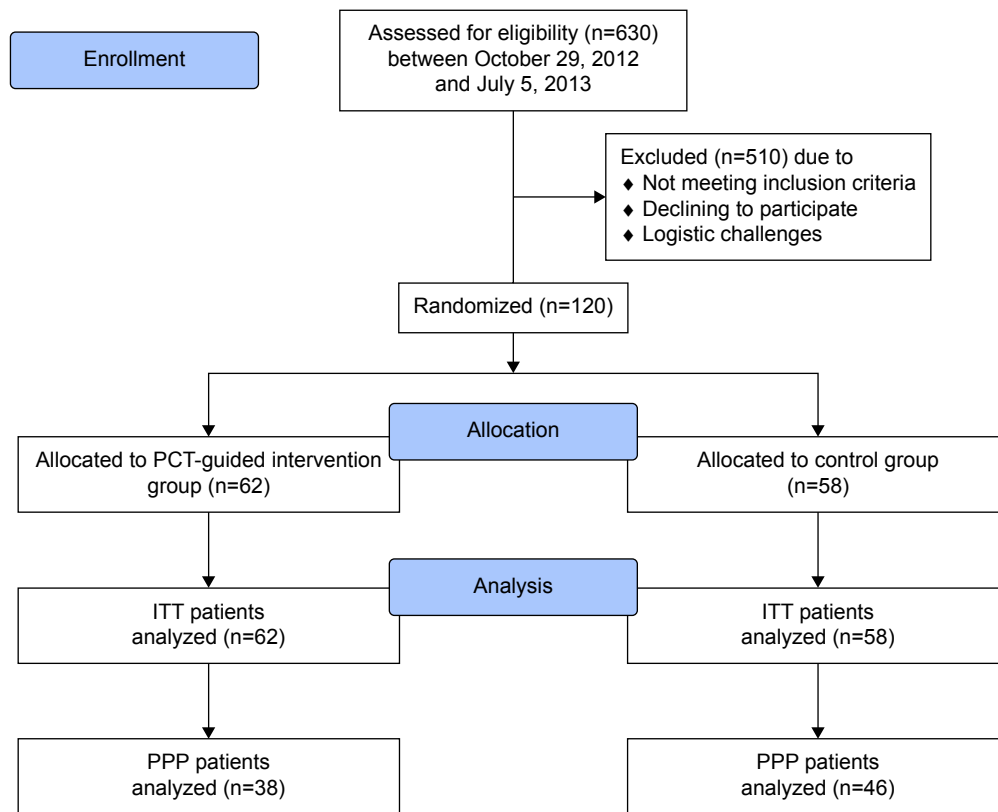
Enrollment

Assessed for eligibility (n=630) between October 29, 2012 and July 5, 2013

Excluded (n=510) due to
♦ Not meeting inclusion criteria
♦ Declining to participate
♦ Logistic challenges

Randomized (n=120)

Allocation

Allocated to PCT-guided intervention group (n=62)

Allocated to control group (n=58)

Analysis

ITT patients analyzed (n=62)

ITT patients analyzed (n=58)

PPP patients analyzed (n=38)

PPP patients analyzed (n=46)